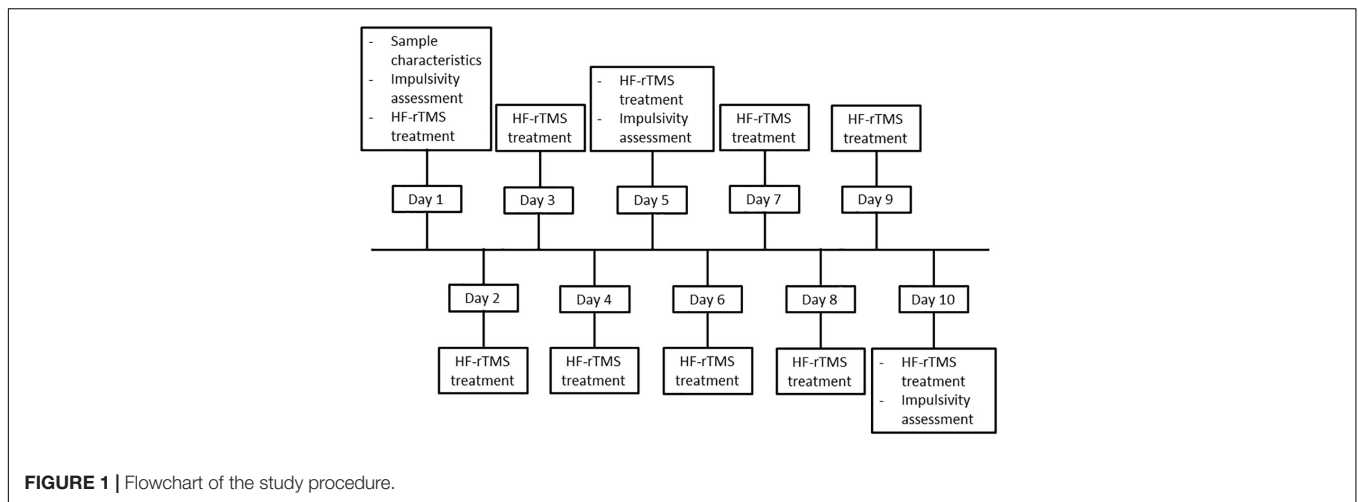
- Sample characteristics
- Impulsivity assessment
- HF-rTMS treatment

HF-rTMS treatment

- HF-rTMS treatment
- Impulsivity assessment

HF-rTMS treatment

HF-rTMS treatment

Day 1

Day 3

Day 5

Day 7

Day 9

Day 2

Day 4

Day 6

Day 8

Day 10

HF-rTMS treatment

HF-rTMS treatment

HF-rTMS treatment

HF-rTMS treatment

- HF-rTMS treatment
- Impulsivity assessment

**FIGURE 1 |** Flowchart of the study procedure.